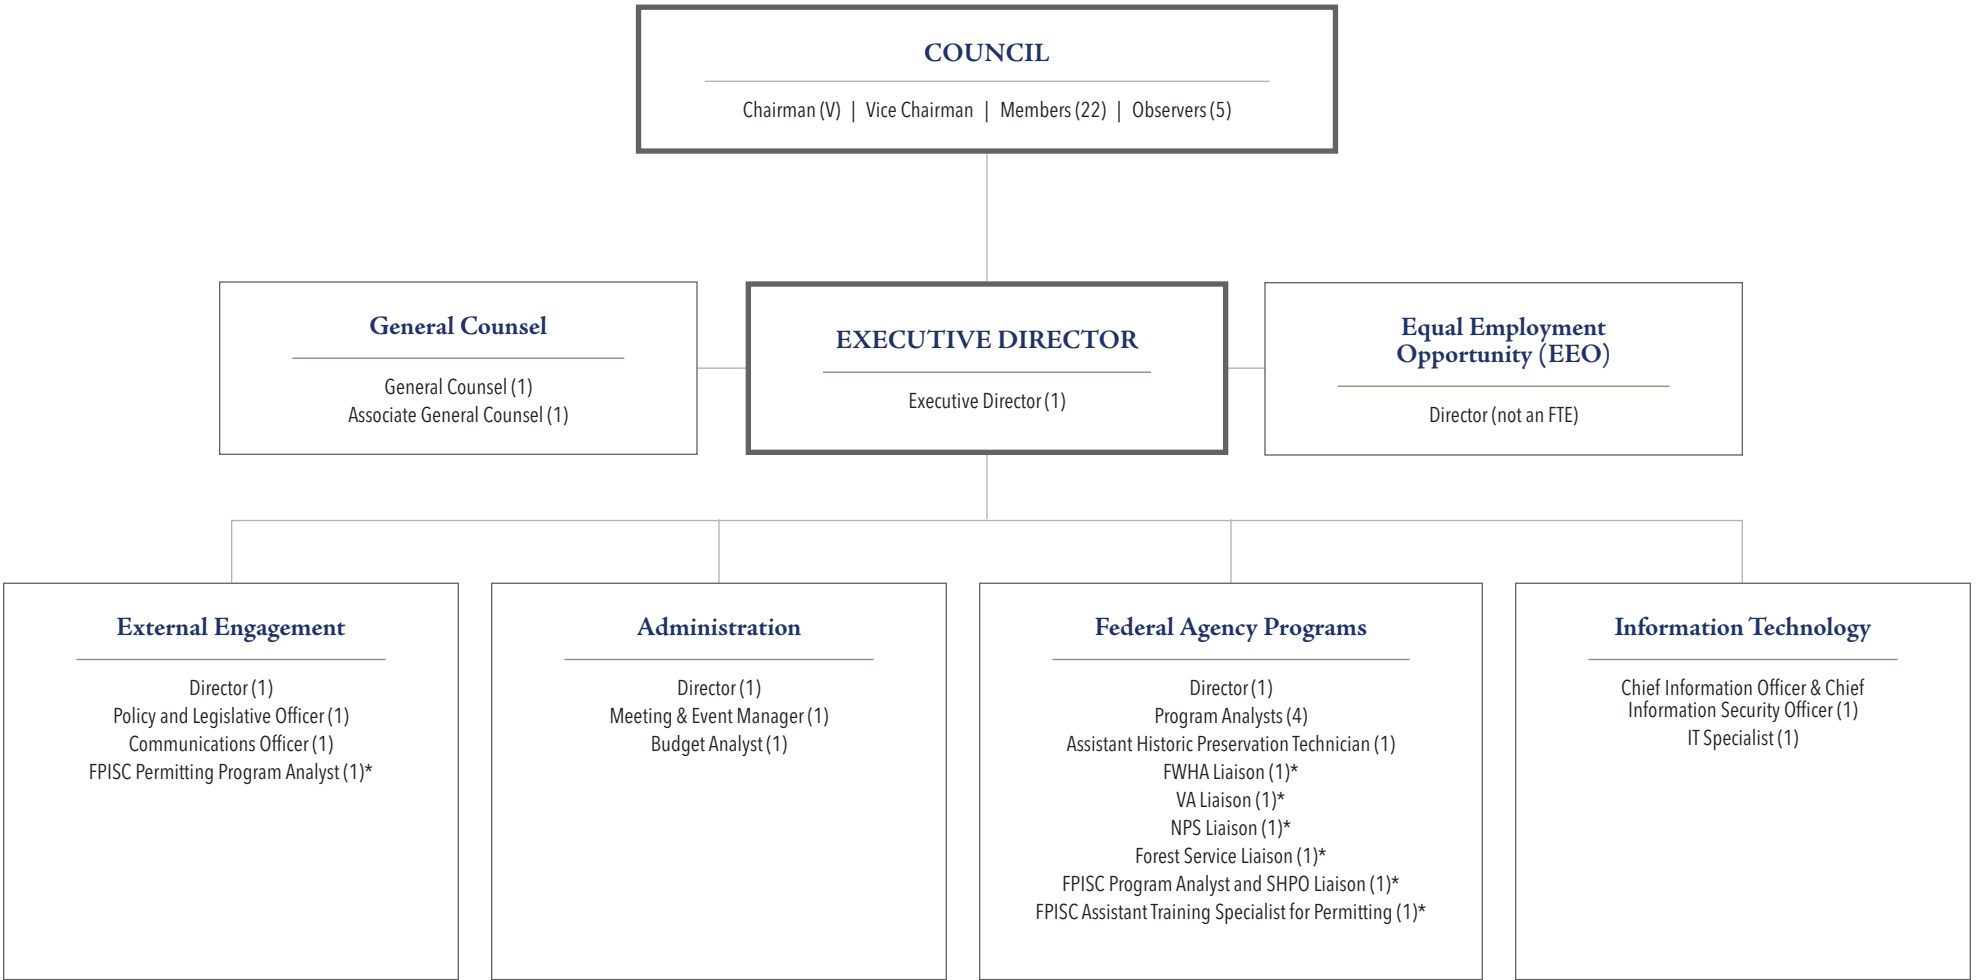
COUNCIL

Chairman (V) | Vice Chairman | Members (22) | Observers (5)

General Counsel

General Counsel (1)
Associate General Counsel (1)

EXECUTIVE DIRECTOR

Executive Director (1)

Equal Employment Opportunity (EEO)

Director (not an FTE)

External Engagement

Director (1)
Policy and Legislative Officer (1)
Communications Officer (1)
FPISC Permitting Program Analyst (1)*

Administration

Director (1)
Meeting & Event Manager (1)
Budget Analyst (1)

Federal Agency Programs

Director (1)
Program Analysts (4)
Assistant Historic Preservation Technician (1)
FWHA Liaison (1)*
VA Liaison (1)*
NPS Liaison (1)*
Forest Service Liaison (1)*
FPISC Program Analyst and SHPO Liaison (1)*
FPISC Assistant Training Specialist for Permitting (1)*

Information Technology

Chief Information Officer & Chief Information Security Officer (1)
IT Specialist (1)